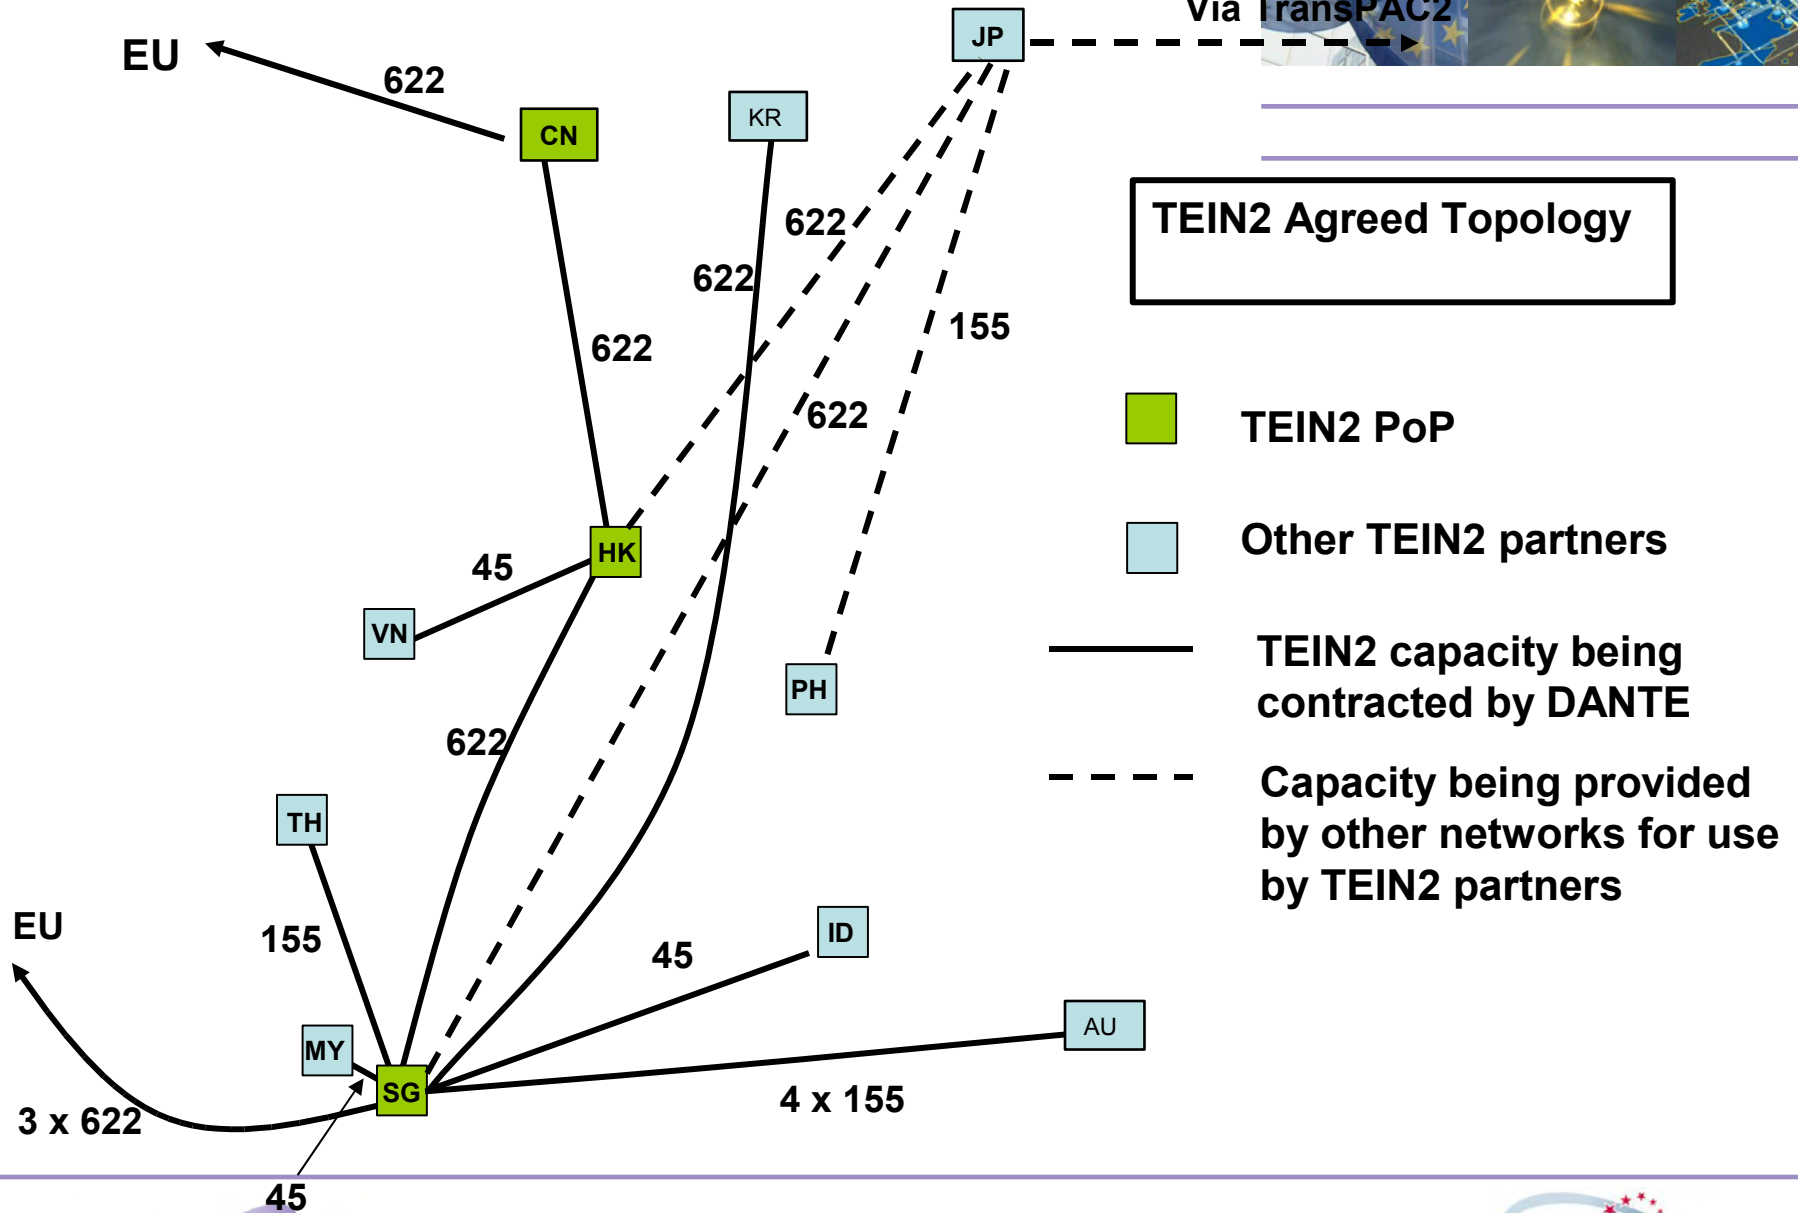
Via TransPAC2

JP

EU

622

CN

KR

TEIN2 Agreed Topology

622

622

155

622

622

TEIN2 PoP

Other TEIN2 partners

45

HK

VN

PH

TEIN2 capacity being contracted by DANTE

622

Capacity being provided by other networks for use by TEIN2 partners

TH

EU

155

45

ID

AU

MY

SG

4 x 155

3 x 622

45